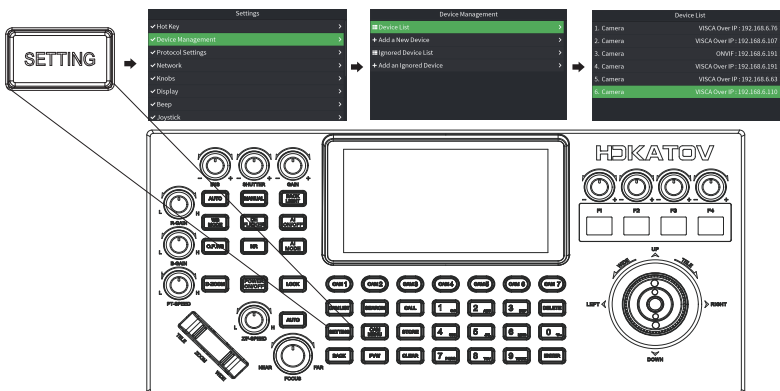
SETTING

Settings
Hot Key
Device Management
Protocol Settings
Network
Knobs
Display
Beep
Joystick

Device Management
Device List
Add a New Device
Ignored Device List
Add an Ignored Device

Device List
1. Camera VISCA Over IP : 192.168.6.76
2. Camera VISCA Over IP : 192.168.6.107
3. Camera ONVIF : 192.168.6.191
4. Camera VISCA Over IP : 192.168.6.191
5. Camera VISCA Over IP : 192.168.6.63
6. Camera VISCA Over IP : 192.168.6.110

HDKATOV

IRIS
SHUTTER
GAIN
AUTO
MANUAL
R-GAIN
B-GAIN
PT-SPEED
L H
F1
F2
F3
F4
UP
DOWN
LEFT
RIGHT
WIDE
TELE
LOCK
CAM 1
CAM 2
CAM 3
CAM 4
CAM 5
CAM 6
CAM 7
CALL
1
2
3
DELETE
SETTING
STORE
4
5
6
7
8
9
BACK
PVW
CLEAR
ENTER
AUTO
ZF-SPEED
NEAR
FAR
FOCUS
TELE
ZOOM
WIDE